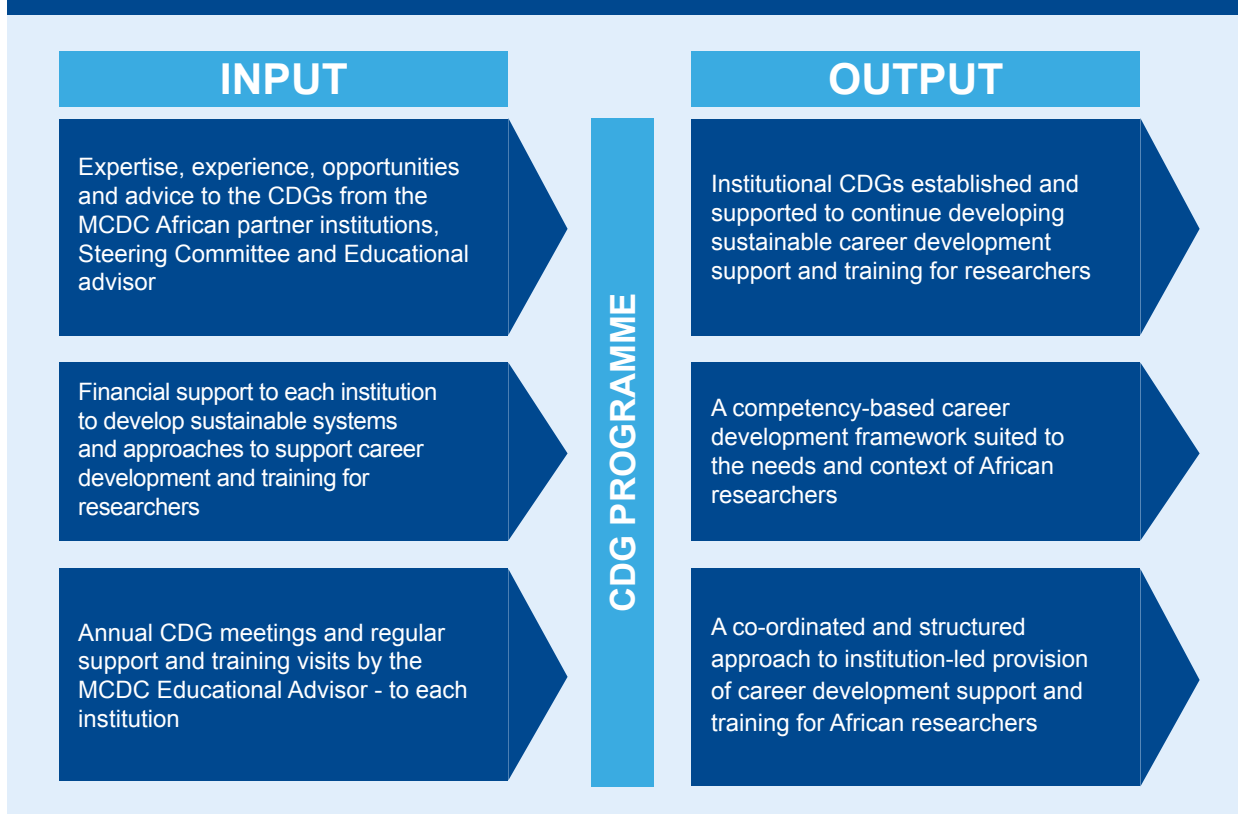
INPUT

Expertise, experience, opportunities and advice to the CDGs from the MCDC African partner institutions, Steering Committee and Educational advisor

Financial support to each institution to develop sustainable systems and approaches to support career development and training for researchers

Annual CDG meetings and regular support and training visits by the MCDC Educational Advisor - to each institution

CDG PROGRAMME

OUTPUT

Institutional CDGs established and supported to continue developing sustainable career development support and training for researchers

A competency-based career development framework suited to the needs and context of African researchers

A co-ordinated and structured approach to institution-led provision of career development support and training for African researchers